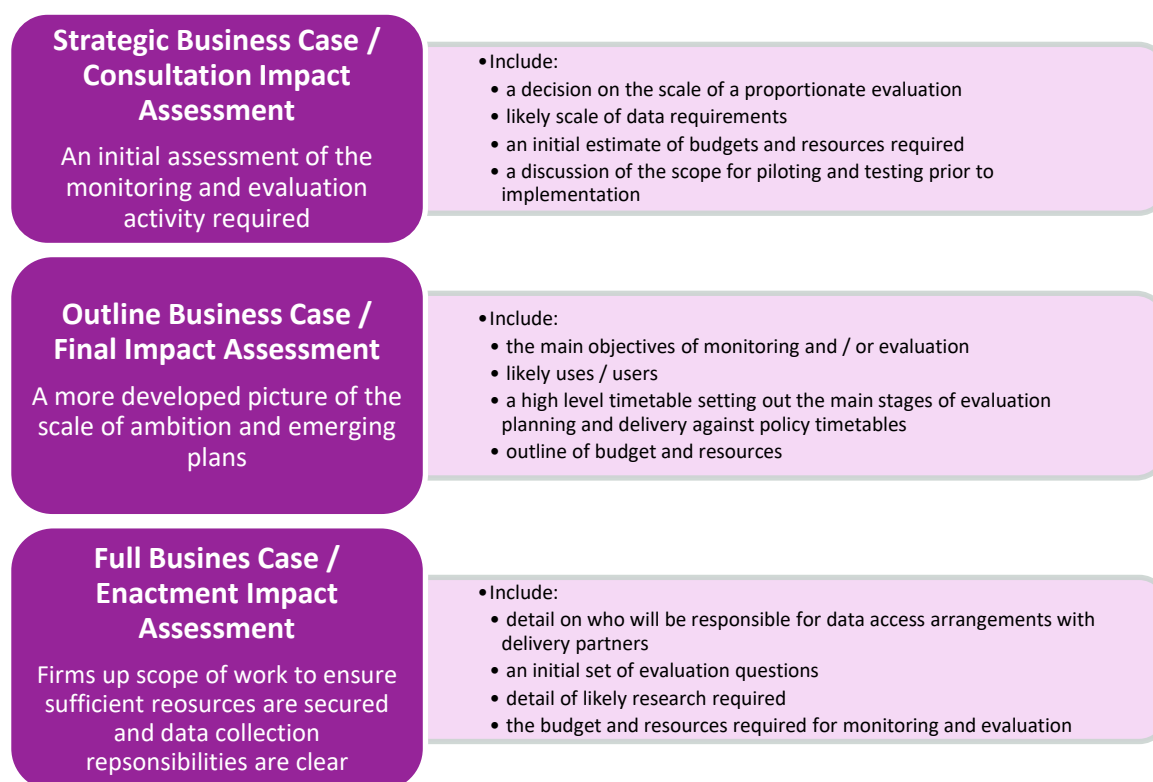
Strategic Business Case / Consultation Impact Assessment

An initial assessment of the monitoring and evaluation activity required

• Include:
• a decision on the scale of a proportionate evaluation
• likely scale of data requirements
• an initial estimate of budgets and resources required
• a discussion of the scope for piloting and testing prior to implementation

Outline Business Case / Final Impact Assessment

A more developed picture of the scale of ambition and emerging plans

• Include:
• the main objectives of monitoring and / or evaluation
• likely uses / users
• a high level timetable setting out the main stages of evaluation planning and delivery against policy timetables
• outline of budget and resources

Full Busines Case / Enactment Impact Assessment

Firms up scope of work to ensure sufficient reosurces are secured and data collection repsonsibilities are clear

• Include:
• detail on who will be responsible for data access arrangements with delivery partners
• an initial set of evaluation questions
• detail of likely research required
• the budget and resources required for monitoring and evaluation